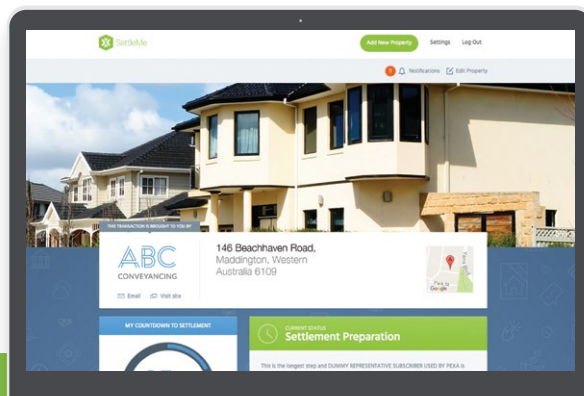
SettleMe

Add New Property Settings Log Out

5 Notifications Edit Property

THIS TRANSACTION IS BROUGHT TO YOU BY

ABC CONVEYANCING

Email Visit site

146 Beachhaven Road, Maddington, Western Australia 6109

Google

MY COUNTDOWN TO SETTLEMENT

CURRENT STATUS
Settlement Preparation

This is the longest step and DUMMY REPRESENTATIVE SUBSCRIBER USED BY PEXA is